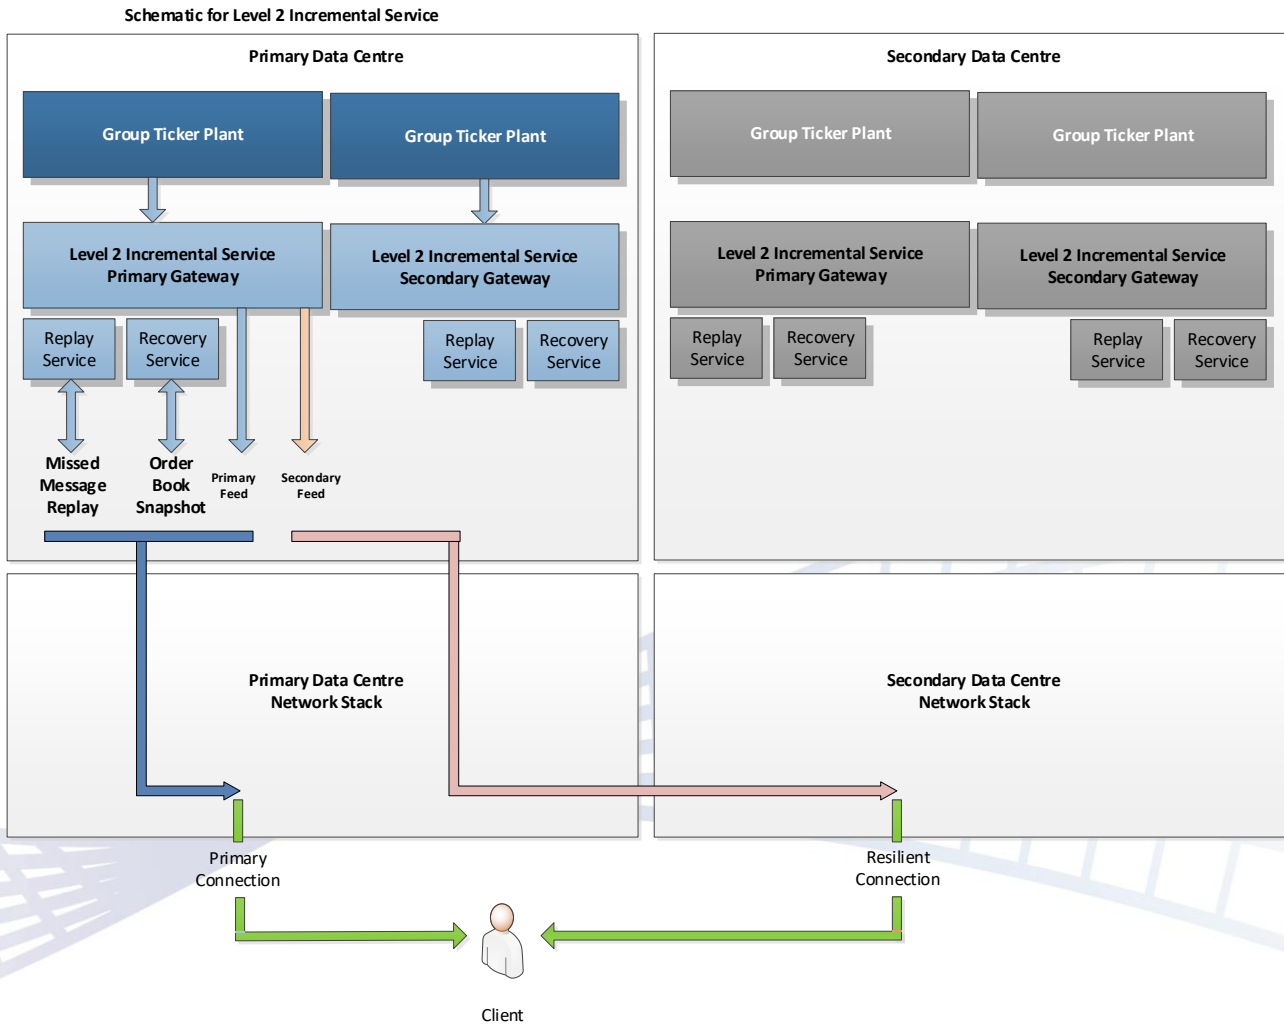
Schematic for Level 2 Incremental Service

Primary Data Centre

Group Ticker Plant

Group Ticker Plant

Level 2 Incremental Service Primary Gateway

Level 2 Incremental Service Secondary Gateway

Replay Service

Recovery Service

Replay Service

Recovery Service

Missed Message Replay

Order Book Snapshot

Primary Feed

Secondary Feed

Secondary Data Centre

Group Ticker Plant

Group Ticker Plant

Level 2 Incremental Service Primary Gateway

Level 2 Incremental Service Secondary Gateway

Replay Service

Recovery Service

Replay Service

Recovery Service

Primary Data Centre Network Stack

Secondary Data Centre Network Stack

Primary Connection

Resilient Connection

Client